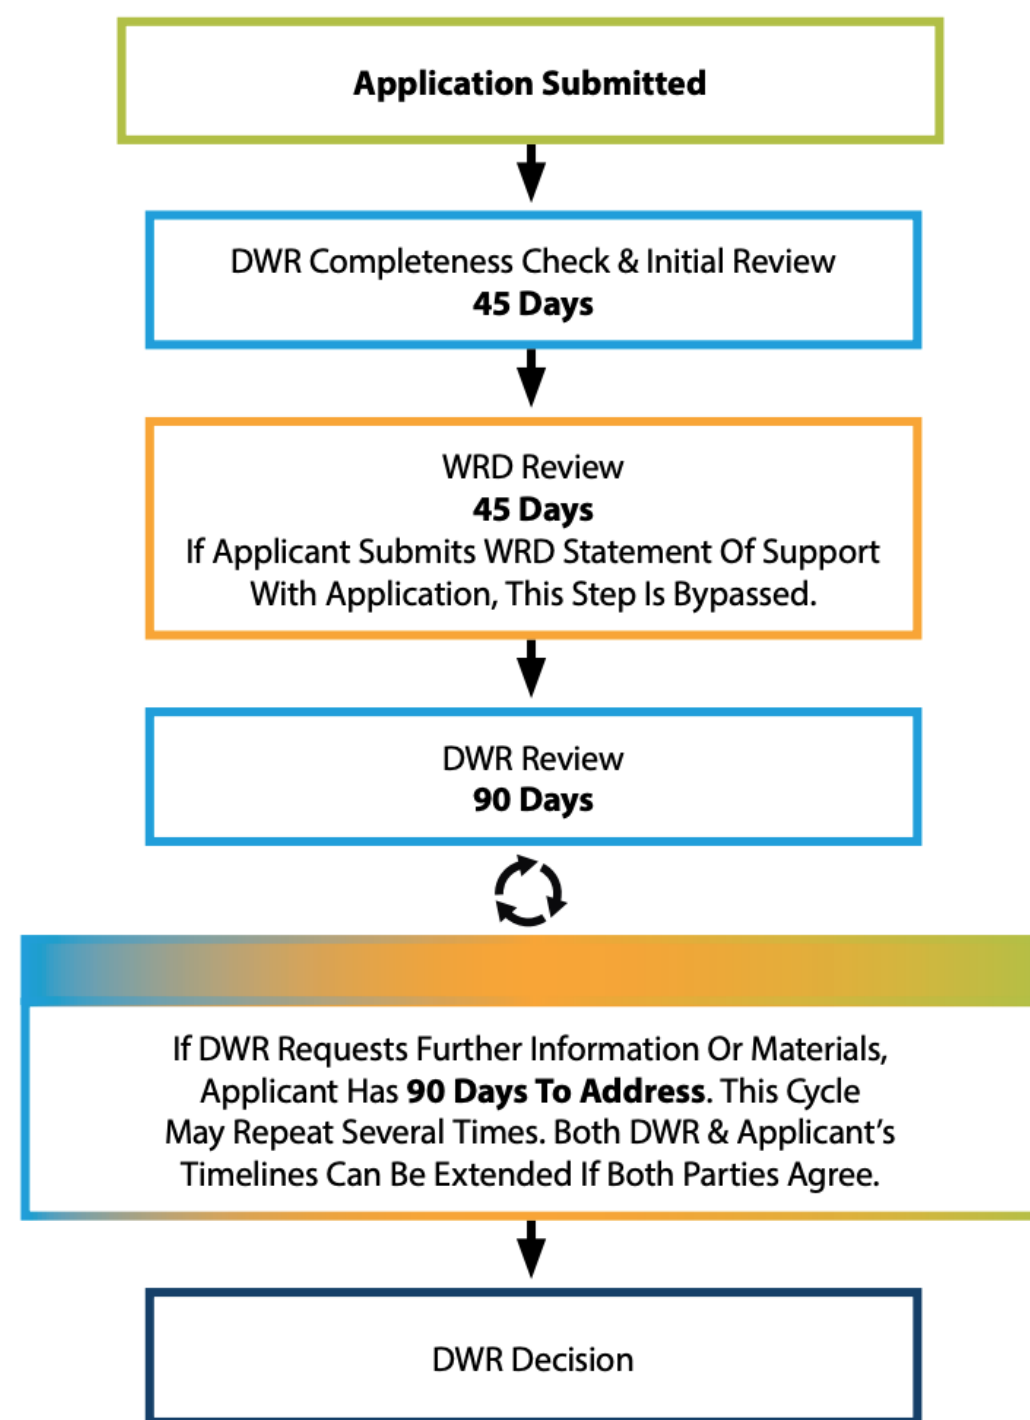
Application Submitted

DWR Completeness Check & Initial Review
45 Days

WRD Review
45 Days
If Applicant Submits WRD Statement Of Support With Application, This Step Is Bypassed.

DWR Review
90 Days

If DWR Requests Further Information Or Materials, Applicant Has 90 Days To Address. This Cycle May Repeat Several Times. Both DWR & Applicant's Timelines Can Be Extended If Both Parties Agree.

DWR Decision